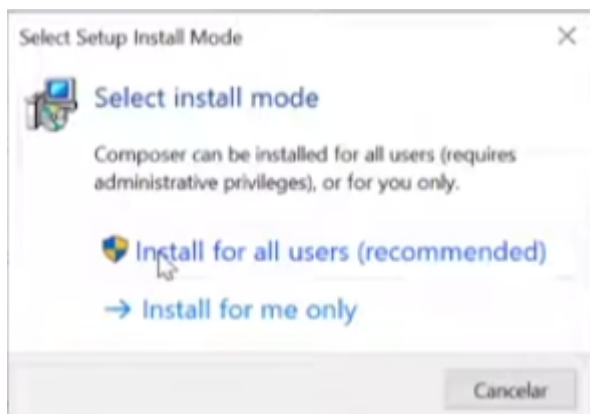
Select Setup Install Mode

×

Select install mode

Composer can be installed for all users (requires administrative privileges), or for you only.

Install for all users (recommended)

→ Install for me only

Cancelar